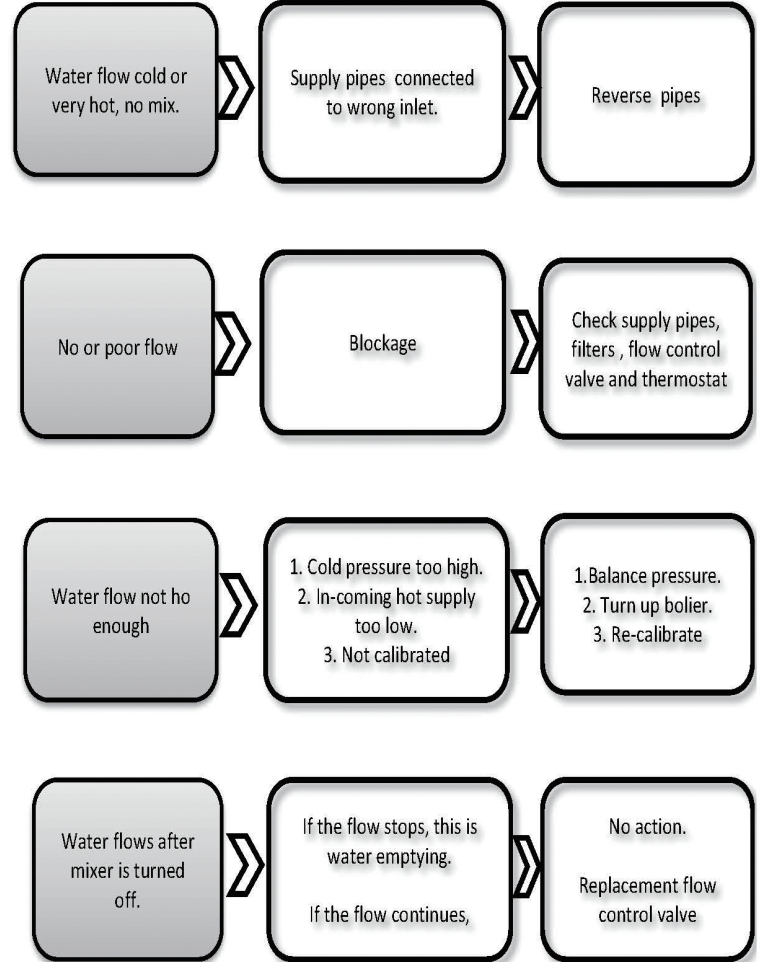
Water flow cold or very hot, no mix.

Supply pipes connected to wrong inlet.

Reverse pipes

No or poor flow

Blockage

Check supply pipes, filters , flow control valve and thermostat

Water flow not ho enough

1. Cold pressure too high.
2. In-coming hot supply too low.
3. Not calibrated

1.Balance pressure.
2. Turn up bolier.
3. Re-calibrate

Water flows after mixer is turned off.

If the flow stops, this is water emptying.

If the flow continues,

No action.

Replacement flow control valve